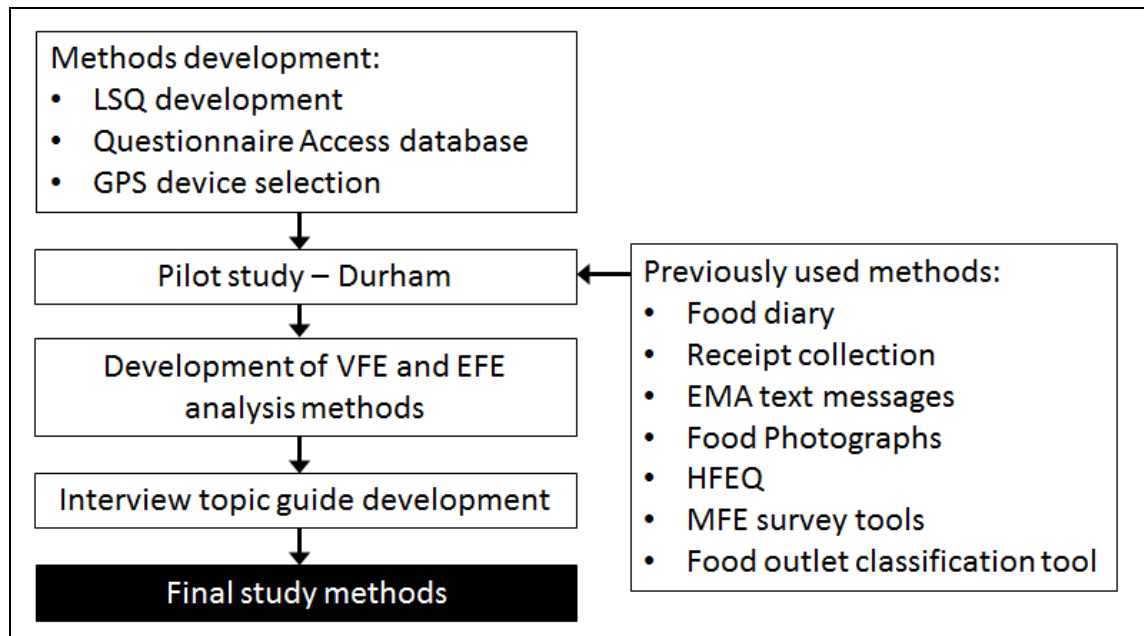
Methods development:
- LSQ development
- Questionnaire Access database
- GPS device selection

Pilot study – Durham

Development of VFE and EFE analysis methods

Interview topic guide development

Final study methods

Previously used methods:
- Food diary
- Receipt collection
- EMA text messages
- Food Photographs
- HFEQ
- MFE survey tools
- Food outlet classification tool